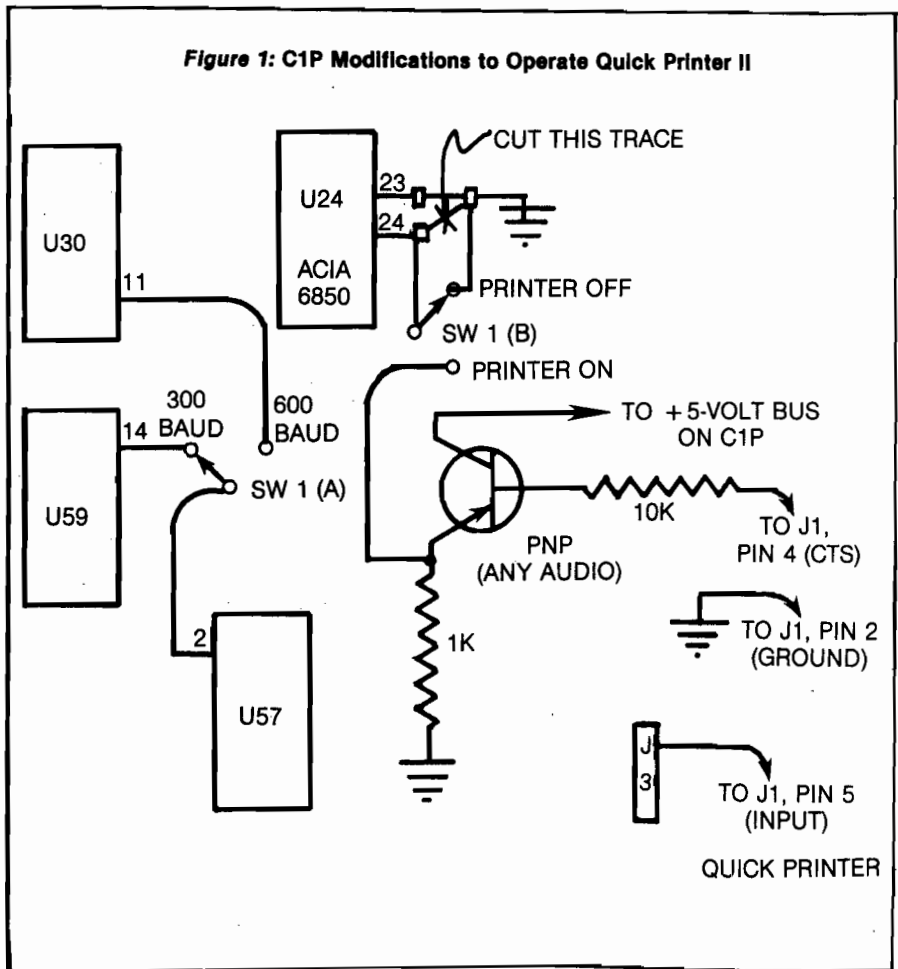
Figure 1: C1P Modifications to Operate Quick Printer II

CUT THIS TRACE

U24

ACIA 6850

23

24

U30

11

PRINTER OFF

SW 1 (B)

PRINTER ON

300 BAUD

600 BAUD

U59

14

SW 1 (A)

TO +5-VOLT BUS ON C1P

10K

TO J1, PIN 4 (CTS)

PNP (ANY AUDIO)

2

U57

1K

TO J1, PIN 2 (GROUND)

J

3

TO J1, PIN 5 (INPUT)

QUICK PRINTER